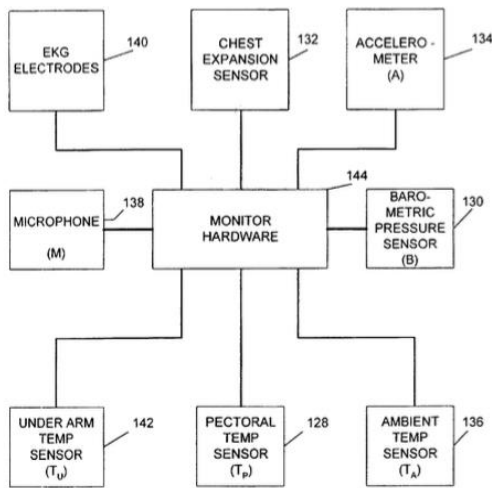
EKG ELECTRODES 140

CHEST EXPANSION SENSOR 132

ACCELERO - METER (A) 134

MICROPHONE (M) 138

MONITOR HARDWARE 144

BARO- METRIC PRESSURE SENSOR (B) 130

UNDER ARM TEMP SENSOR $(T_U)$ 142

PECTORAL TEMP SENSOR $(T_P)$ 128

AMBIENT TEMP SENSOR $(T_A)$ 136